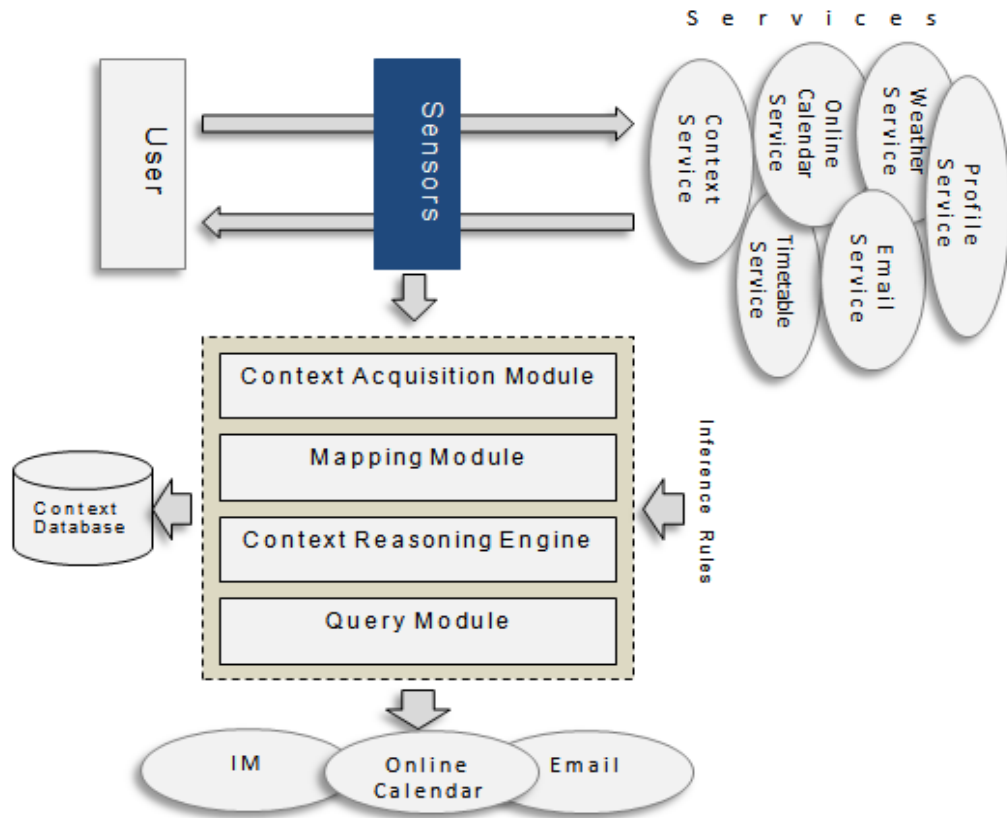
Services

User

Sensors

Context Service

Online Calendar Service

Weather Service

Profile Service

Timetable Service

Email Service

Context Acquisition Module

Mapping Module

Context Reasoning Engine

Query Module

Context Database

Inference Rules

IM

Online Calendar

Email